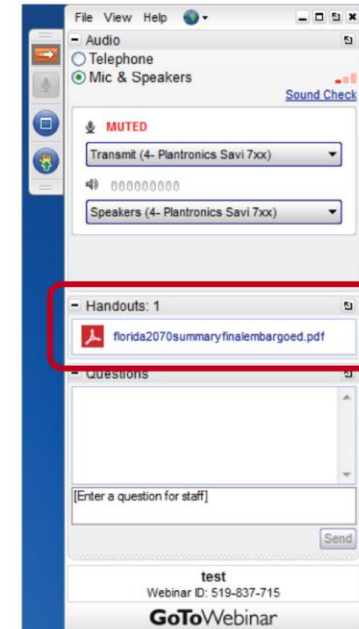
File View Help

Audio

Telephone

Mic & Speakers

Sound Check

MUTED

Transmit (4- Plantronics Savi 7xx)

Speakers (4- Plantronics Savi 7xx)

Handouts: 1

florida2070summaryfinalembargoed.pdf

Questions

[Enter a question for staff]

Send

test

Webinar ID: 519-837-715

GoToWebinar